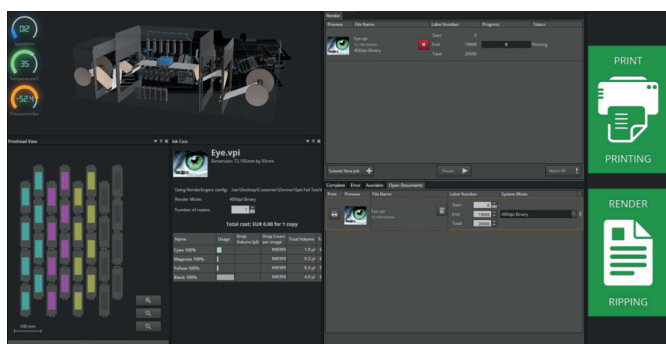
02
35
-52.4

Printhead View

100 mm

Ink Cost

Eye.vpi
Dimension: 72,19mm by 50mm

Using RenderEngine config: ...ker/Desktop/Customer/Zimmer/Spe Fail Test/V
Render Mode: 4Kbits Binary
Number of copies: 1

Total cost: EUR 0.00 for 1 copy

| Name | Usage | Drop Volume (pl) | Drop Count per image | Total Volume |
|---|---|---|---|---|
| Cyan 100% | | | 944393 | 1.0 µl |
| Magenta 100% | | | 944393 | 0.7 µl |
| Yellow 100% | | | 944393 | 0.2 µl |
| Black 100% | | | 944393 | 0.0 µl |

Render

| Preview | File Name | Label Number | Progress | Status |
|---|---|---|---|---|
| | Eye.vpi 72,19x50mm 4Kbits Binary | Start 0 End 10000 Total 20000 | 0 | Printing |

Submit New Job
Pause
Abort All

Complete Error Available Open Documents

| Print | Preview | File Name | Label Number | System Mode |
|---|---|---|---|---|
| | | Eye.vpi 72,19x50mm | Start 0 End 10000 Total 10000 | 4Kbits Binary |

PRINT
PRINTING

RENDER
RIPPING